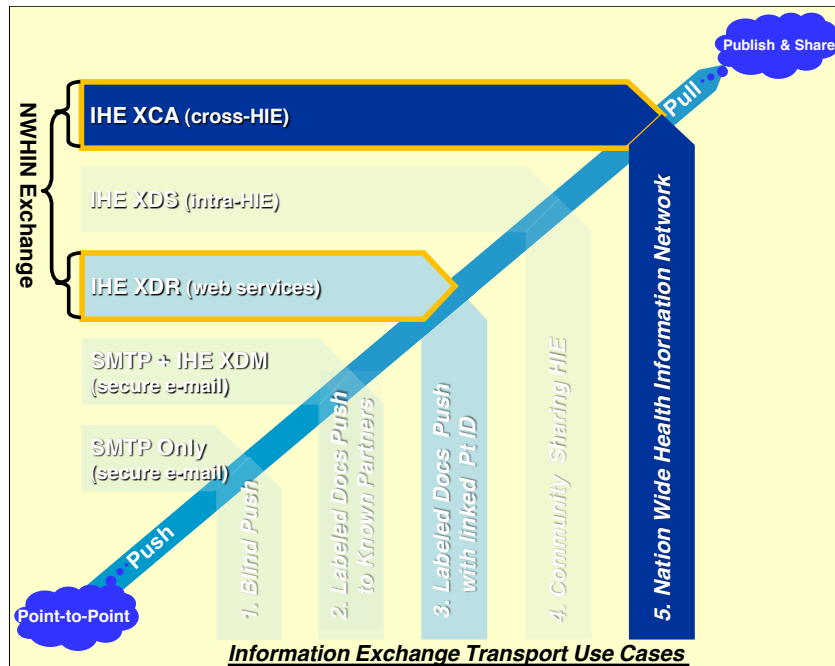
Publish & Share

NWHIN Exchange

IHE XCA (cross-HIE)

Pull

IHE XDS (intra-HIE)

IHE XDR (web services)

SMTP + IHE XDM (secure e-mail)

SMTP Only (secure e-mail)

Push

Point-to-Point

1. Blind Push

2. Labeled Docs Push to Known Partners

3. Labeled Docs Push with linked Pt ID

4. Community Sharing HIE

5. Nation Wide Health Information Network

Information Exchange Transport Use Cases